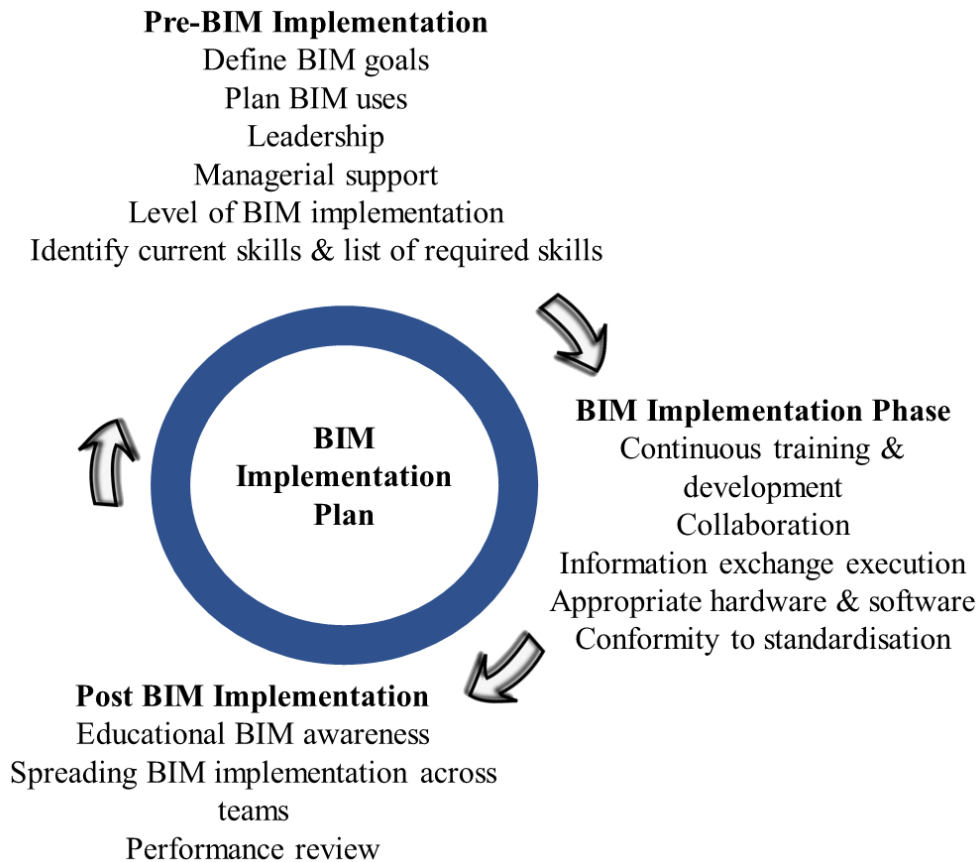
**Pre-BIM Implementation**
Define BIM goals
Plan BIM uses
Leadership
Managerial support
Level of BIM implementation
Identify current skills & list of required skills

**BIM Implementation Plan**

**BIM Implementation Phase**
Continuous training & development
Collaboration
Information exchange execution
Appropriate hardware & software
Conformity to standardisation

**Post BIM Implementation**
Educational BIM awareness
Spreading BIM implementation across teams
Performance review